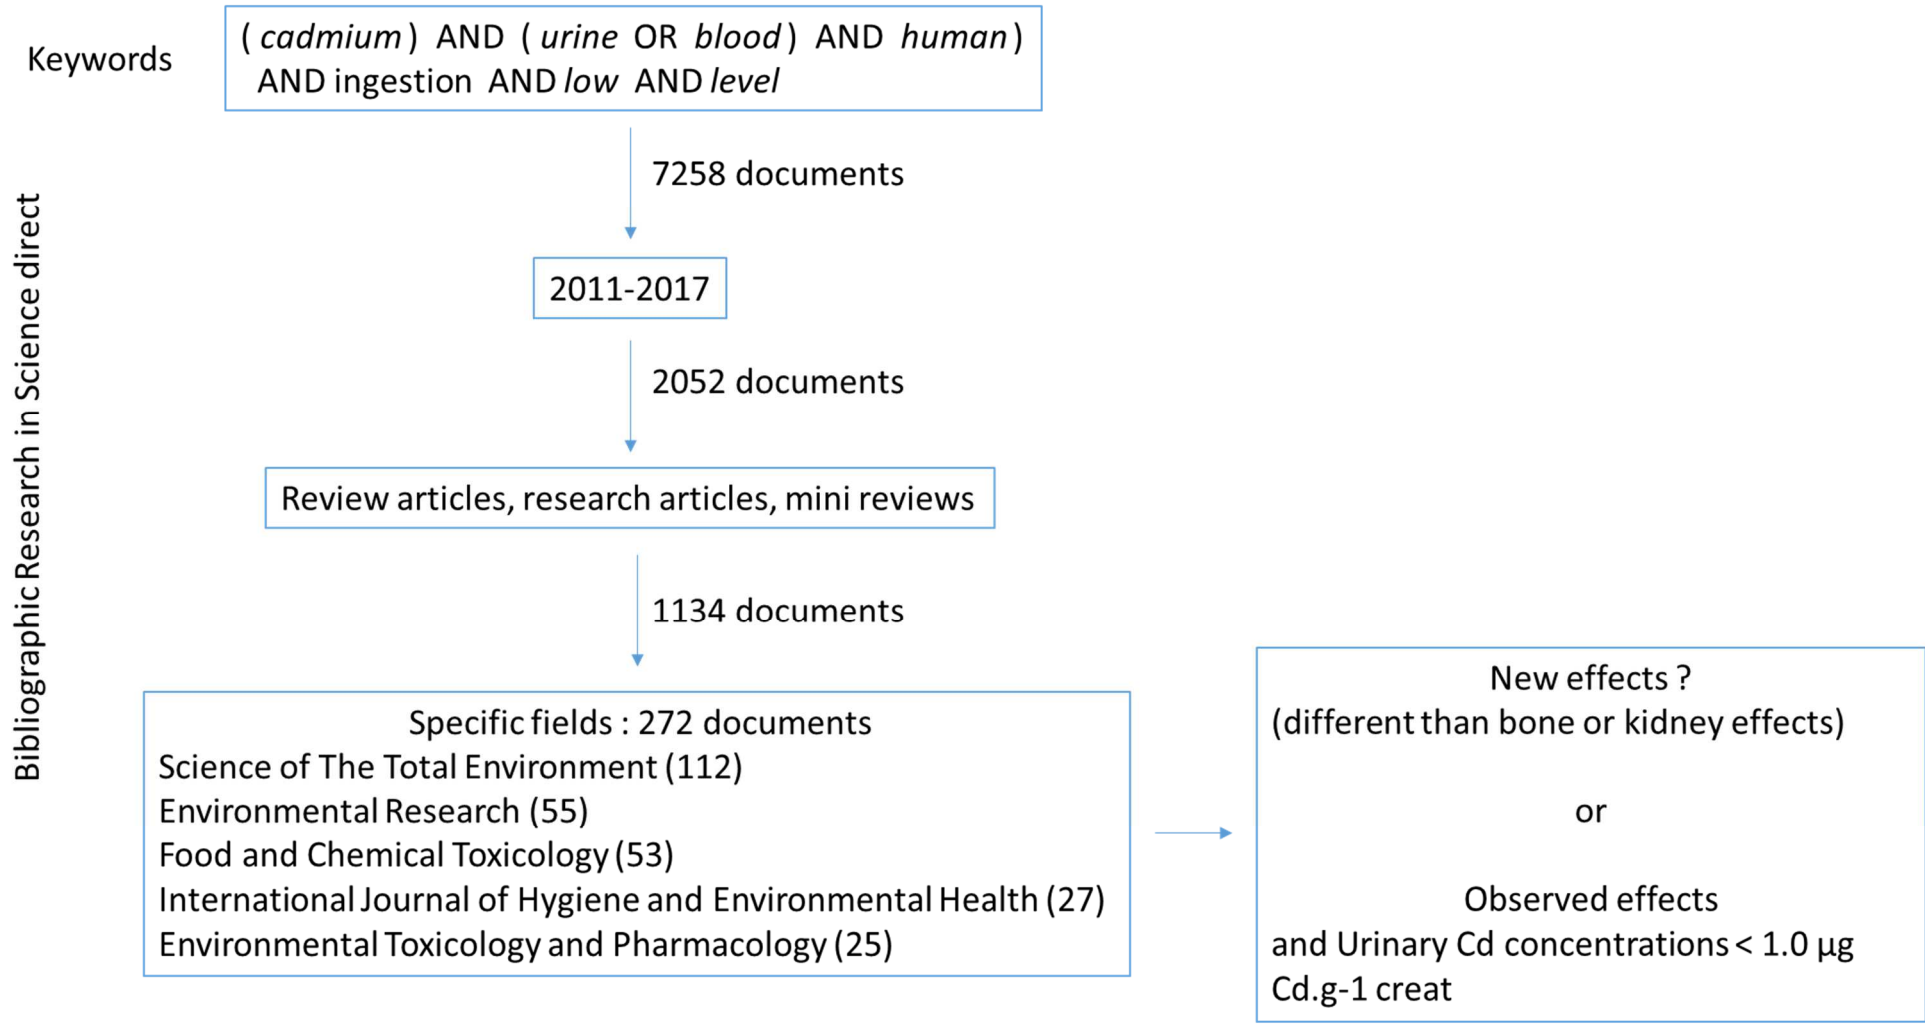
Bibliographic Research in Science direct

Keywords

( cadmium ) AND ( urine OR blood ) AND human ) AND ingestion AND low AND level

7258 documents

2011-2017

2052 documents

Review articles, research articles, mini reviews

1134 documents

Specific fields : 272 documents
Science of The Total Environment (112)
Environmental Research (55)
Food and Chemical Toxicology (53)
International Journal of Hygiene and Environmental Health (27)
Environmental Toxicology and Pharmacology (25)

New effects ?
(different than bone or kidney effects)

or

Observed effects
and Urinary Cd concentrations < 1.0 µg Cd.g-1 creat